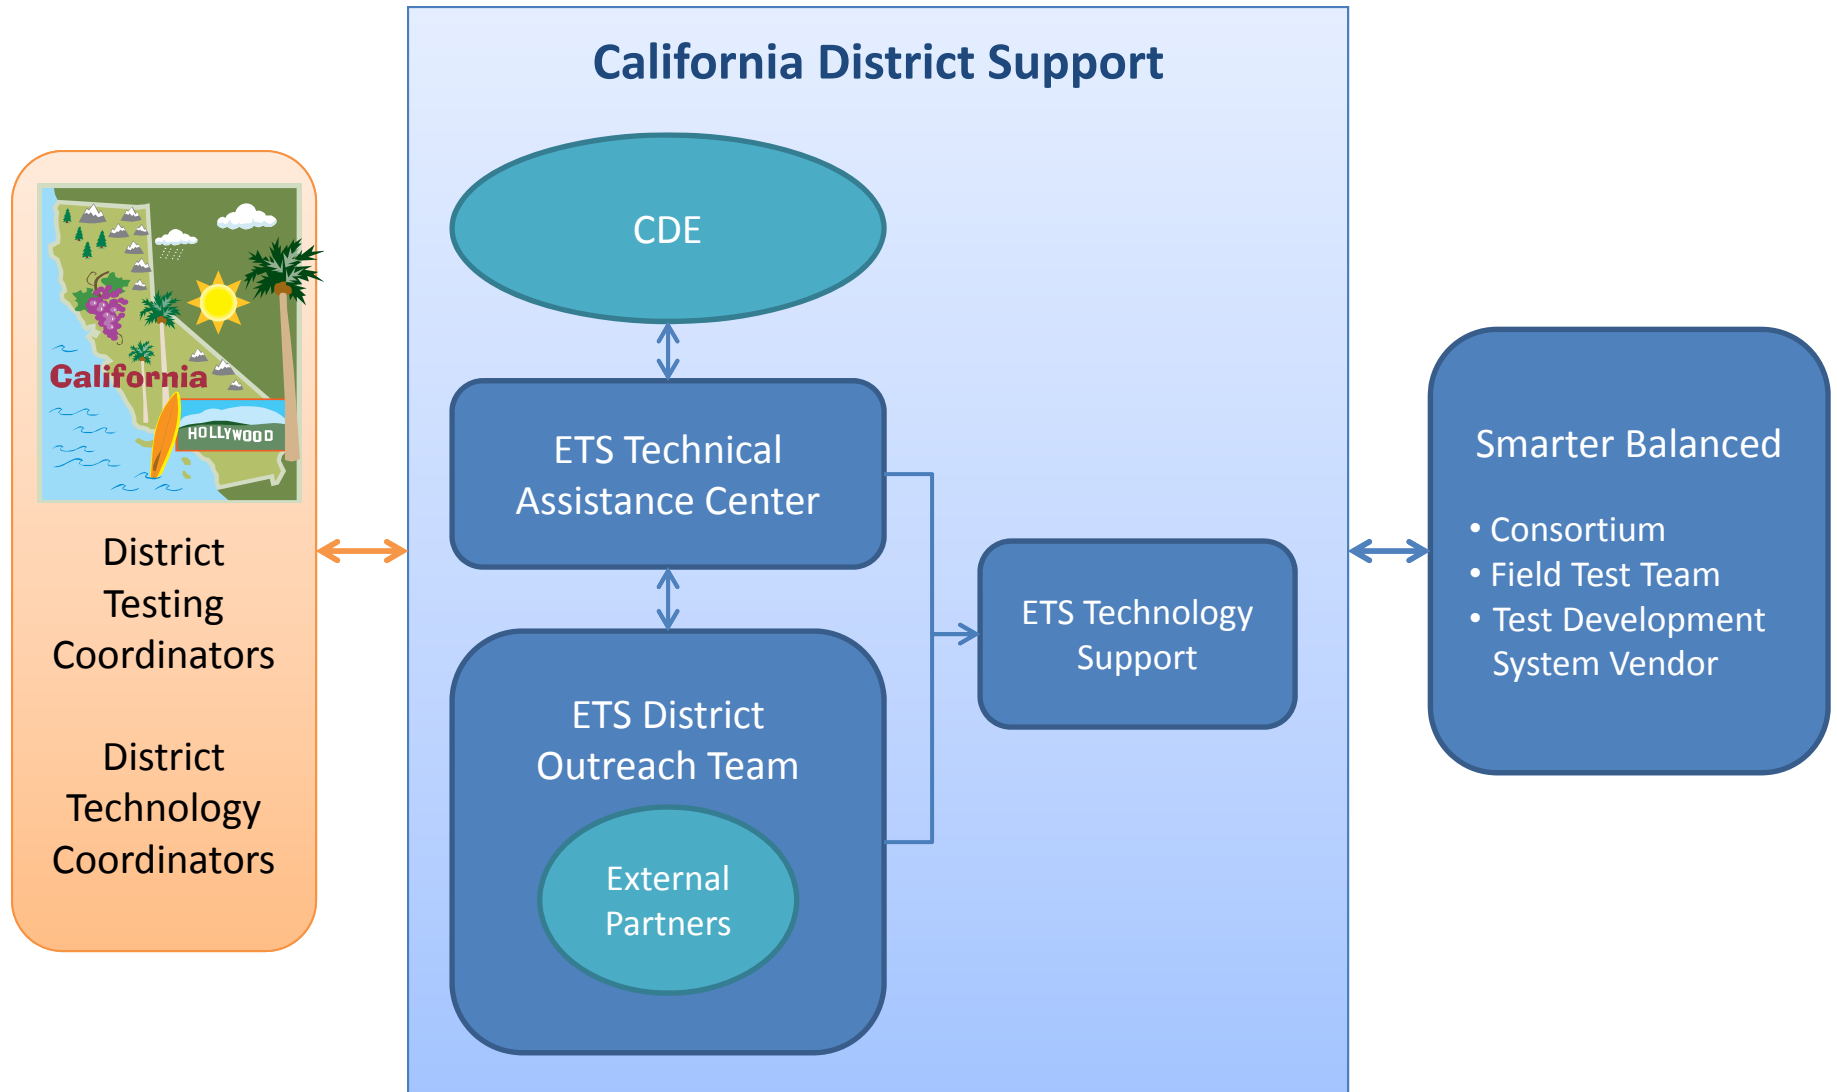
California
HOLLYWOOD

District Testing Coordinators

District Technology Coordinators

California District Support

CDE

ETS Technical Assistance Center

ETS District Outreach Team

External Partners

ETS Technology Support

Smarter Balanced

• Consortium
• Field Test Team
• Test Development System Vendor